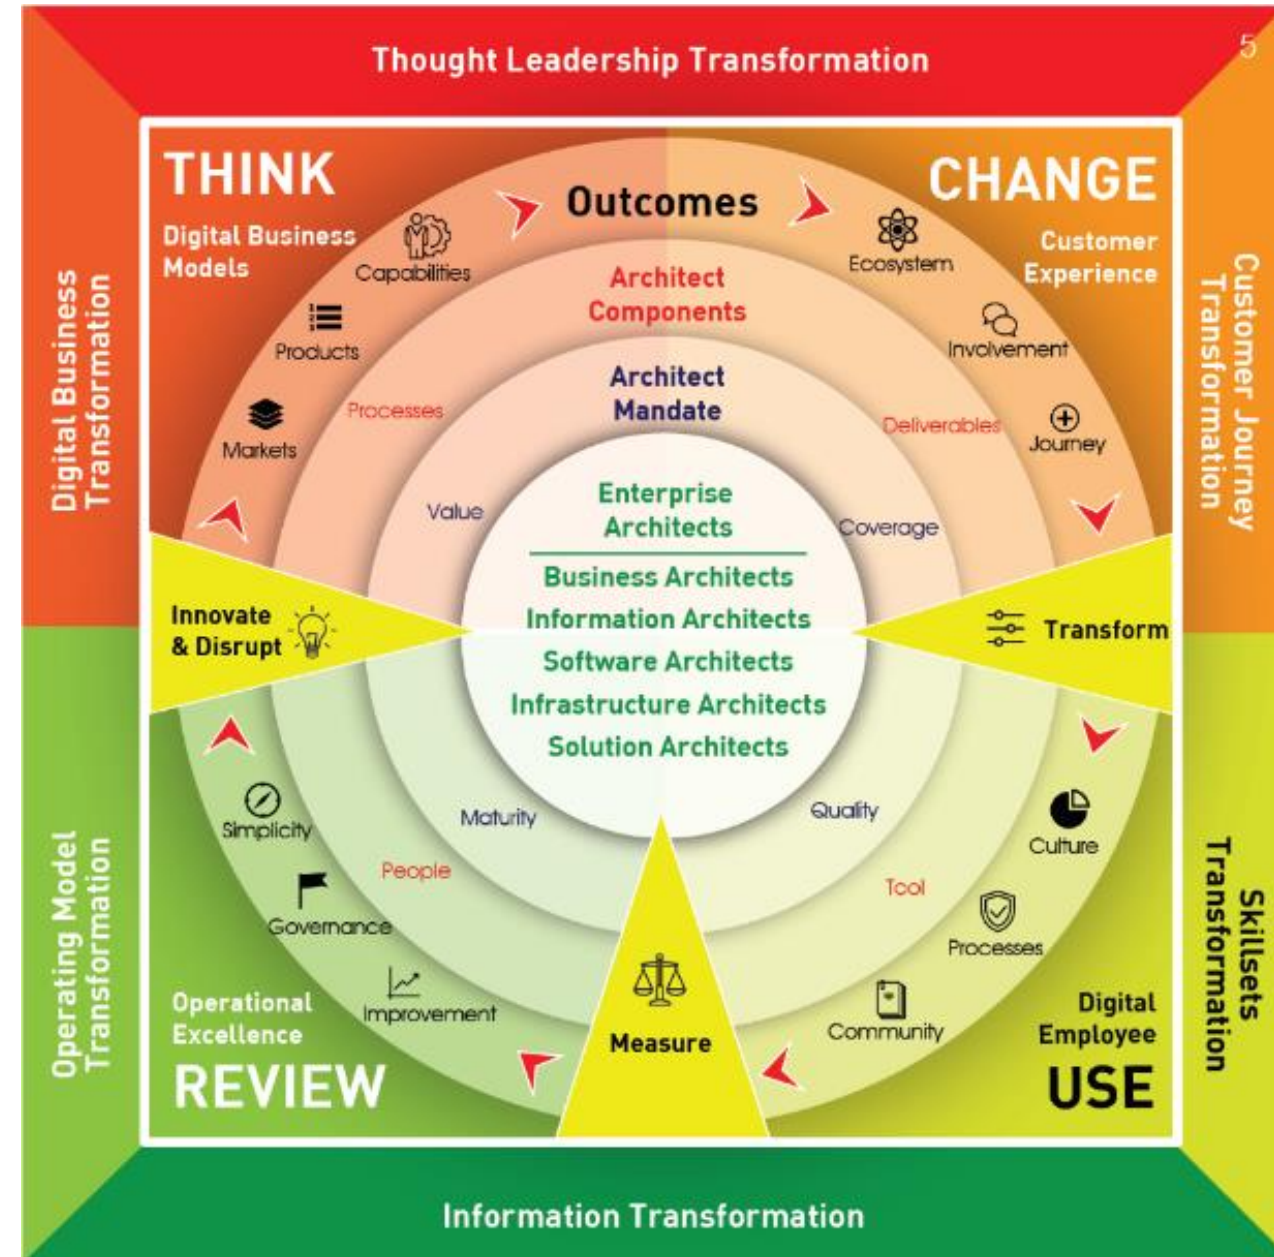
Thought Leadership Transformation

5

Digital Business Transformation

Customer Journey Transformation

THINK

Digital Business Models

Outcomes

CHANGE

Customer Experience

Capabilities

Ecosystem

Architect Components

Products

Involvement

Architect Mandate

Processes

Deliverables

Markets

Journey

Value

Enterprise Architects

Coverage

Business Architects

Information Architects

Software Architects

Infrastructure Architects

Solution Architects

Innovate & Disrupt

Transform

Simplicity

Maturity

Quality

Culture

People

Tool

Governance

Processes

Improvement

Community

Operational Excellence

Measure

Digital Employee

REVIEW

USE

Operating Model Transformation

Skillsets Transformation

Information Transformation